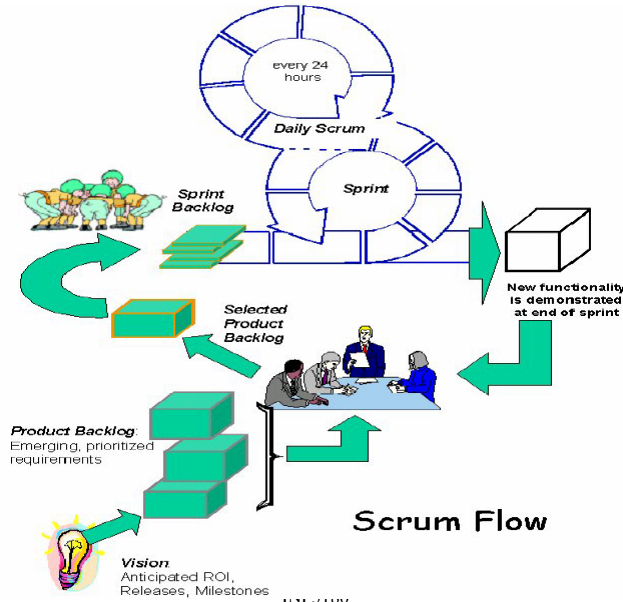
every 24 hours

Daily Scrum

Sprint

Sprint Backlog

New functionality is demonstrated at end of sprint

Selected Product Backlog

Product Backlog: Emerging, prioritized requirements

Scrum Flow

Vision: Anticipated ROI, Releases, Milestones

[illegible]